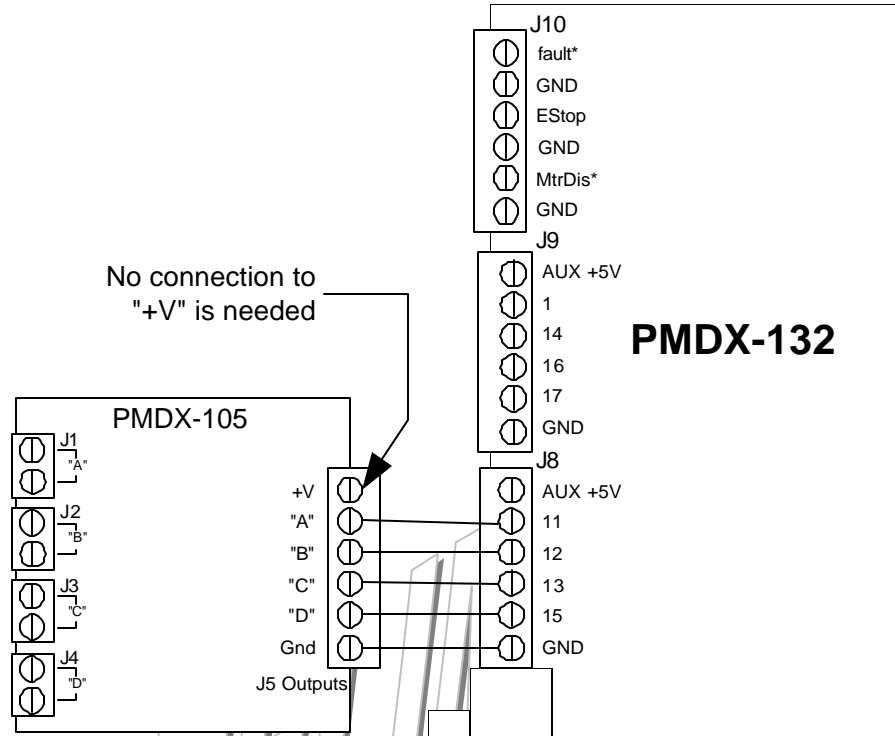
J10
fault*
GND
EStop
GND
MtrDis*
GND

J9
AUX +5V
1
14
16
17
GND

No connection to "+V" is needed

PMDX-132

PMDX-105

J1
"A"
J2
"B"
J3
"C"
J4
"D"

+V
"A"
"B"
"C"
"D"
Gnd
J5 Outputs

J8
AUX +5V
11
12
13
15
GND